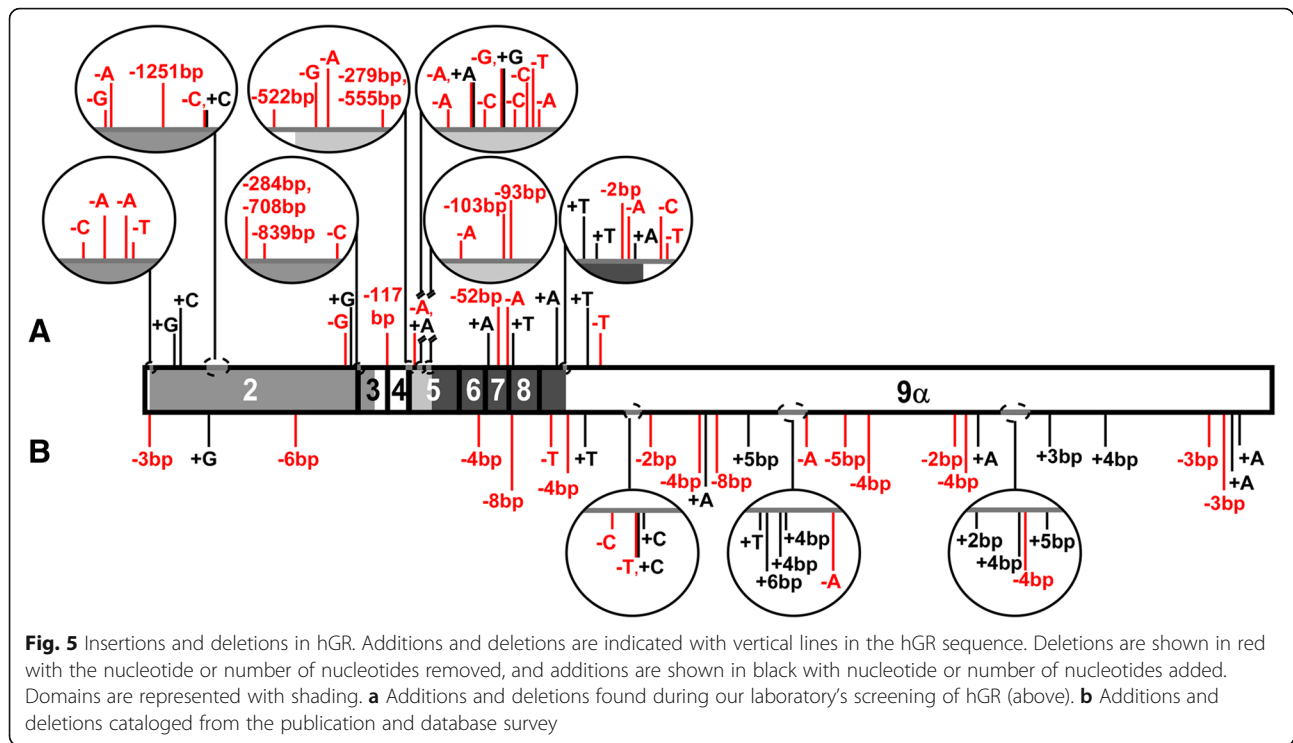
-A
-1251bp
-G
-C, +C

-G
-A
-279bp,
-522bp
-555bp

-G, +G
-A, +A
-C
-T
-A
-C
-C
-A

-A
-A
-C
-T

-284bp,
-708bp
-839bp
-C

-93bp
-103bp
-A

-2bp
+T
-A
-C
+T
+A
-T

A

+C
+G
+G
-G
-117
bp
-A,
+A
-52bp
-A
+A
+T
+A
+T
-T

2
3
4
5
6
7
8
9α

B

-3bp
+G
-6bp
-4bp
-8bp
-T
-4bp
+T
-2bp
-4bp
+A
-8bp
+5bp
-A
-5bp
-4bp
-2bp
-4bp
+A
+3bp
+4bp
-3bp
-3bp
+A
+A

-C
+C
-T, +C

+T
+4bp
+4bp
+6bp
-A

+2bp
+5bp
+4bp
-4bp

**Fig. 5** Insertions and deletions in hGR. Additions and deletions are indicated with vertical lines in the hGR sequence. Deletions are shown in red with the nucleotide or number of nucleotides removed, and additions are shown in black with nucleotide or number of nucleotides added. Domains are represented with shading. **a** Additions and deletions found during our laboratory's screening of hGR (above). **b** Additions and deletions cataloged from the publication and database survey